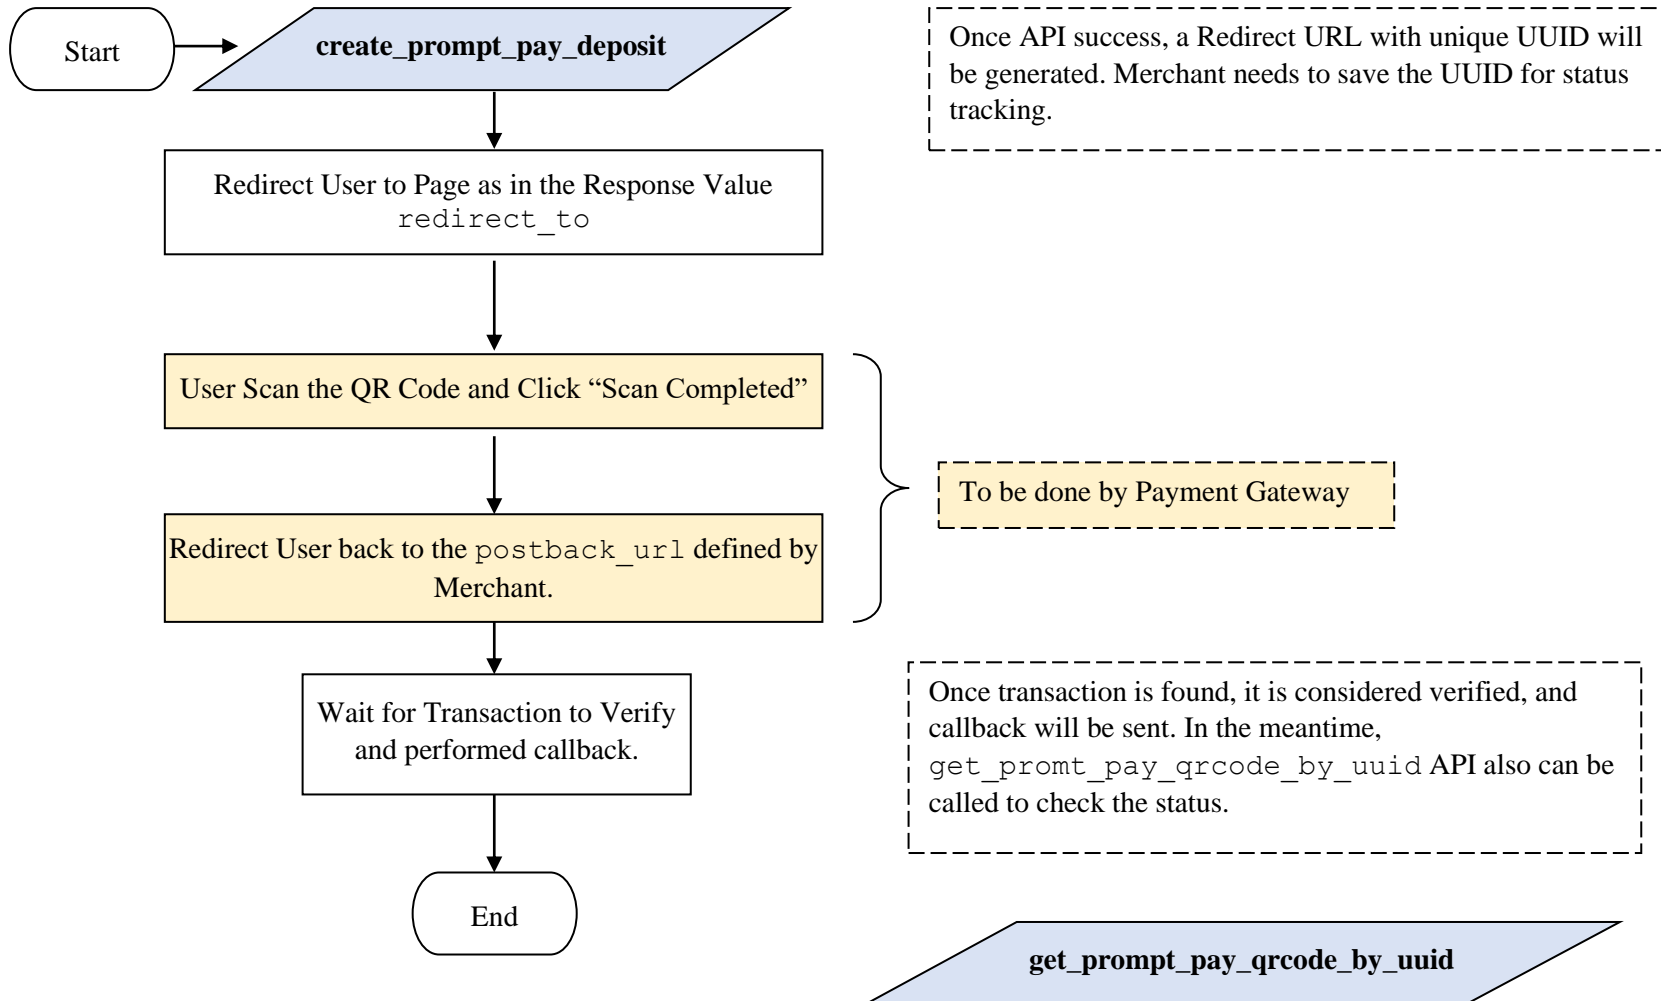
Start

create_prompt_pay_deposit

Once API success, a Redirect URL with unique UUID will be generated. Merchant needs to save the UUID for status tracking.

Redirect User to Page as in the Response Value redirect_to

User Scan the QR Code and Click “Scan Completed”

Redirect User back to the postback_url defined by Merchant.

To be done by Payment Gateway

Wait for Transaction to Verify and performed callback.

Once transaction is found, it is considered verified, and callback will be sent. In the meantime, get_promt_pay_qrcode_by_uuid API also can be called to check the status.

End

get_prompt_pay_qrcode_by_uuid